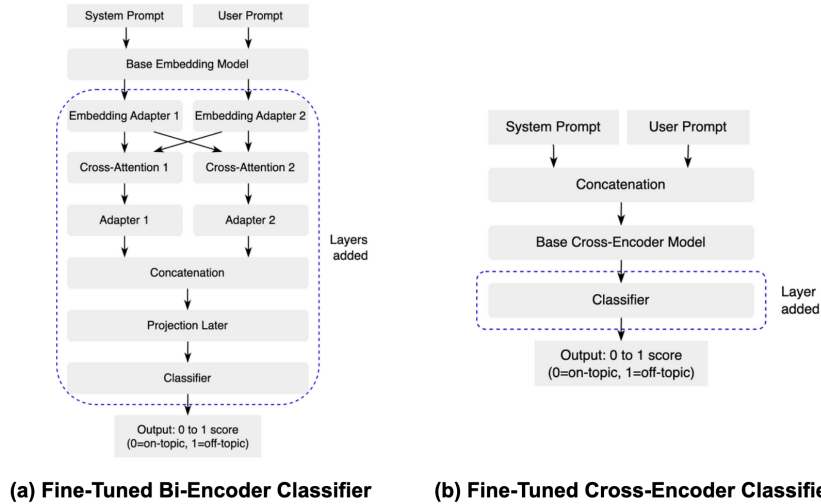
System Prompt

User Prompt

Base Embedding Model

Embedding Adapter 1

Embedding Adapter 2

Cross-Attention 1

Cross-Attention 2

Adapter 1

Adapter 2

Layers added

Concatenation

Projection Later

Classifier

Output: 0 to 1 score (0=on-topic, 1=off-topic)

(a) Fine-Tuned Bi-Encoder Classifier

System Prompt

User Prompt

Concatenation

Base Cross-Encoder Model

Classifier

Layer added

Output: 0 to 1 score (0=on-topic, 1=off-topic)

(b) Fine-Tuned Cross-Encoder Classifie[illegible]